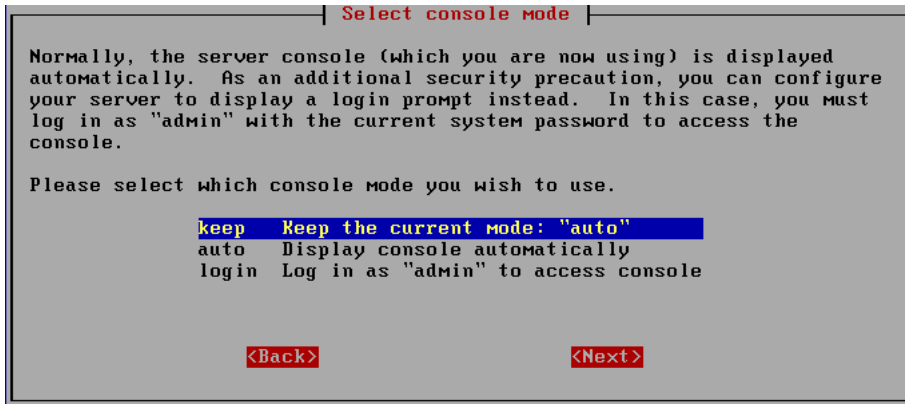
Select console mode

Normally, the server console (which you are now using) is displayed automatically. As an additional security precaution, you can configure your server to display a login prompt instead. In this case, you must log in as "admin" with the current system password to access the console.

Please select which console mode you wish to use.

keep Keep the current mode: "auto"
auto Display console automatically
login Log in as "admin" to access console

<Back> <Next>